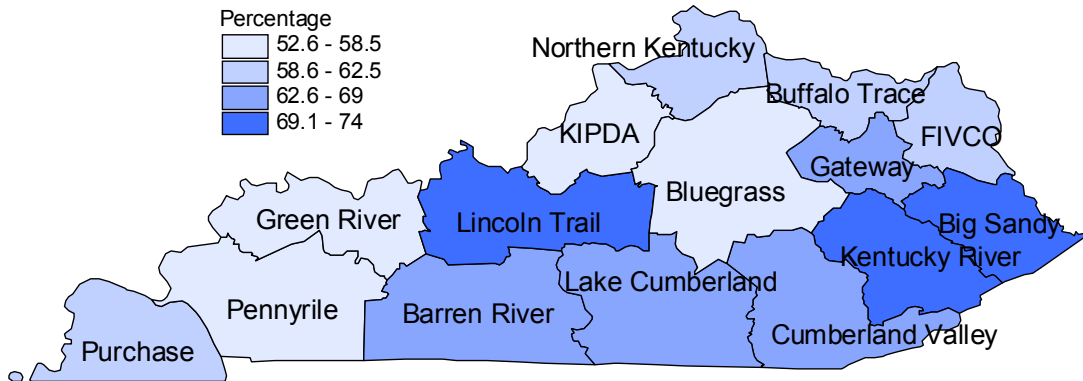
Percentage
52.6 - 58.5
58.6 - 62.5
62.6 - 69
69.1 - 74

Northern Kentucky
Buffalo Trace
KIPDA
FIVCO
Gateway
Bluegrass
Green River
Lincoln Trail
Big Sandy
Kentucky River
Lake Cumberland
Pennyrile
Barren River
Cumberland Valley
Purchase